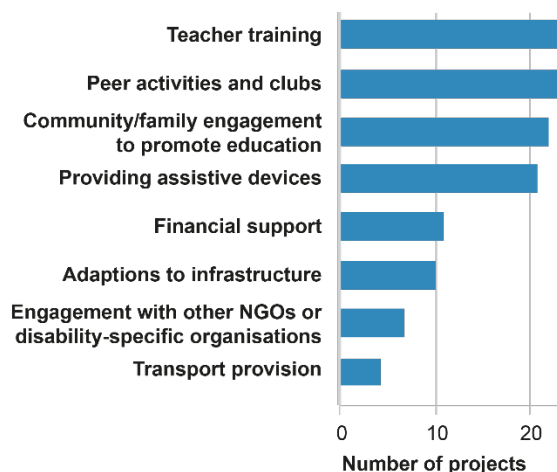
Teacher training
Peer activities and clubs
Community/family engagement to promote education
Providing assistive devices
Financial support
Adaptions to infrastructure
Engagement with other NGOs or disability-specific organisations
Transport provision

0
10
20

Number of projects